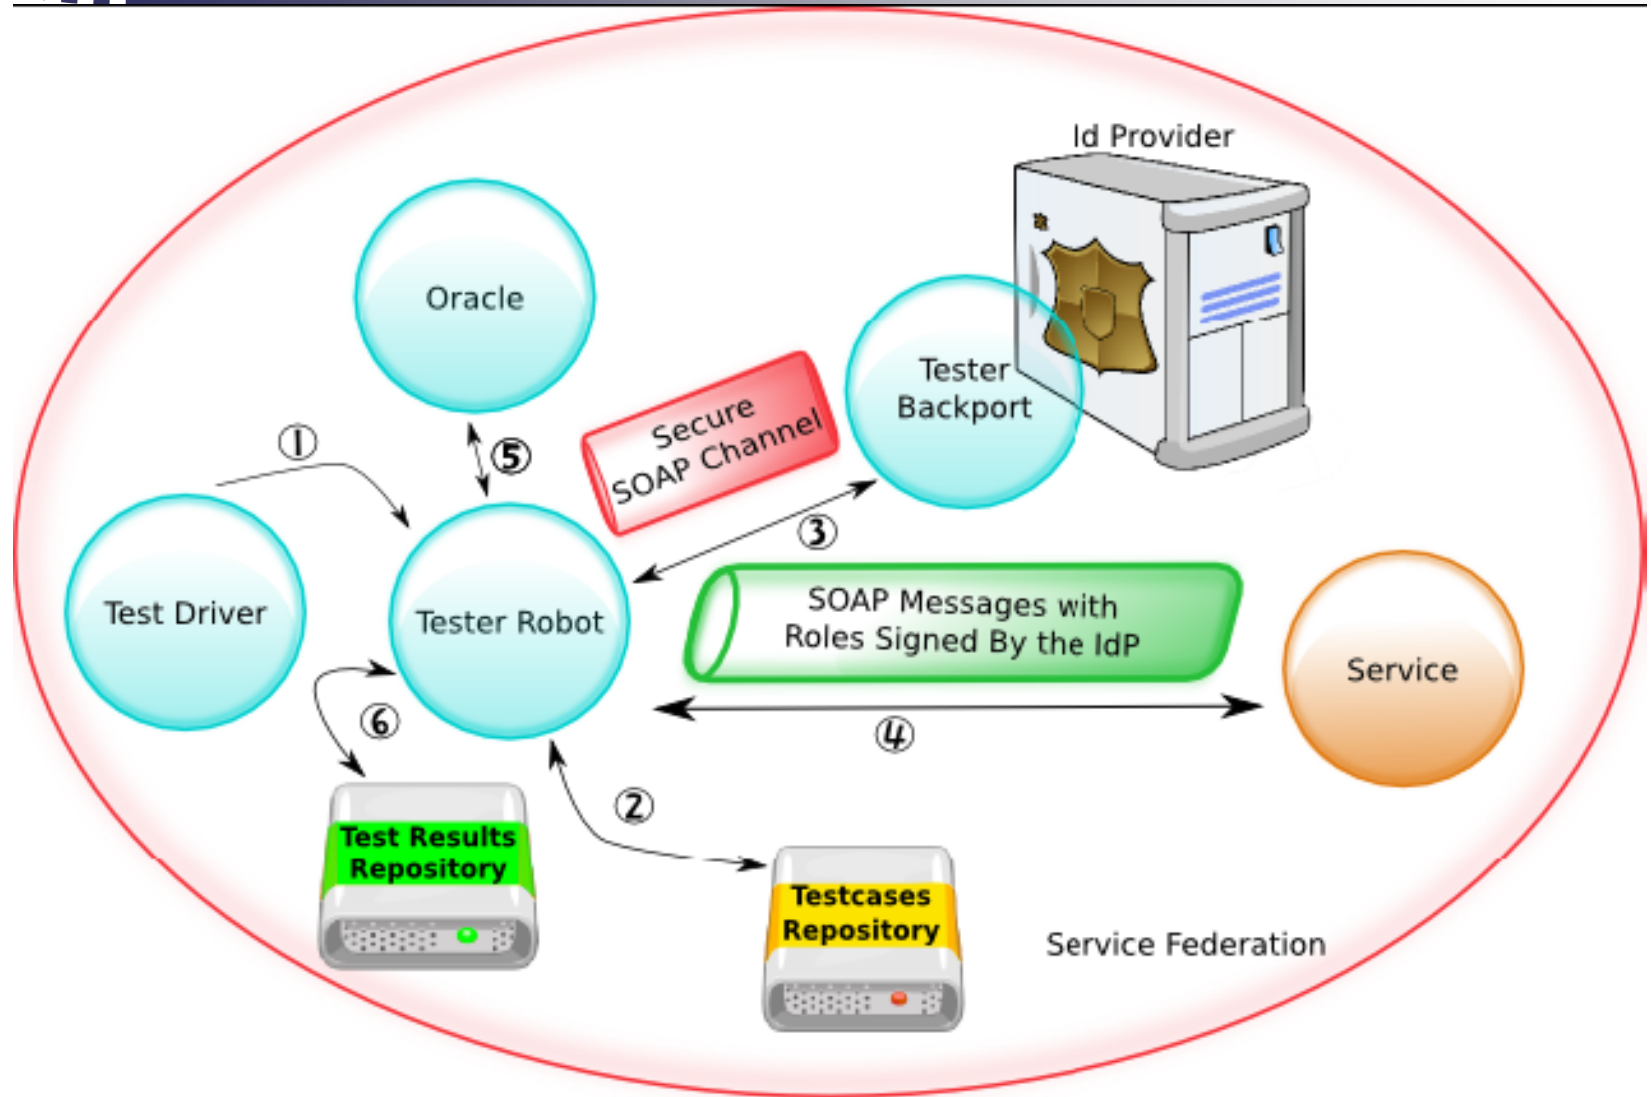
Id Provider

Oracle

Secure SOAP Channel

Tester Backport

①

⑤

③

Test Driver

Tester Robot

SOAP Messages with Roles Signed By the IdP

Service

⑥

④

②

Test Results Repository

Testcases Repository

Service Federation